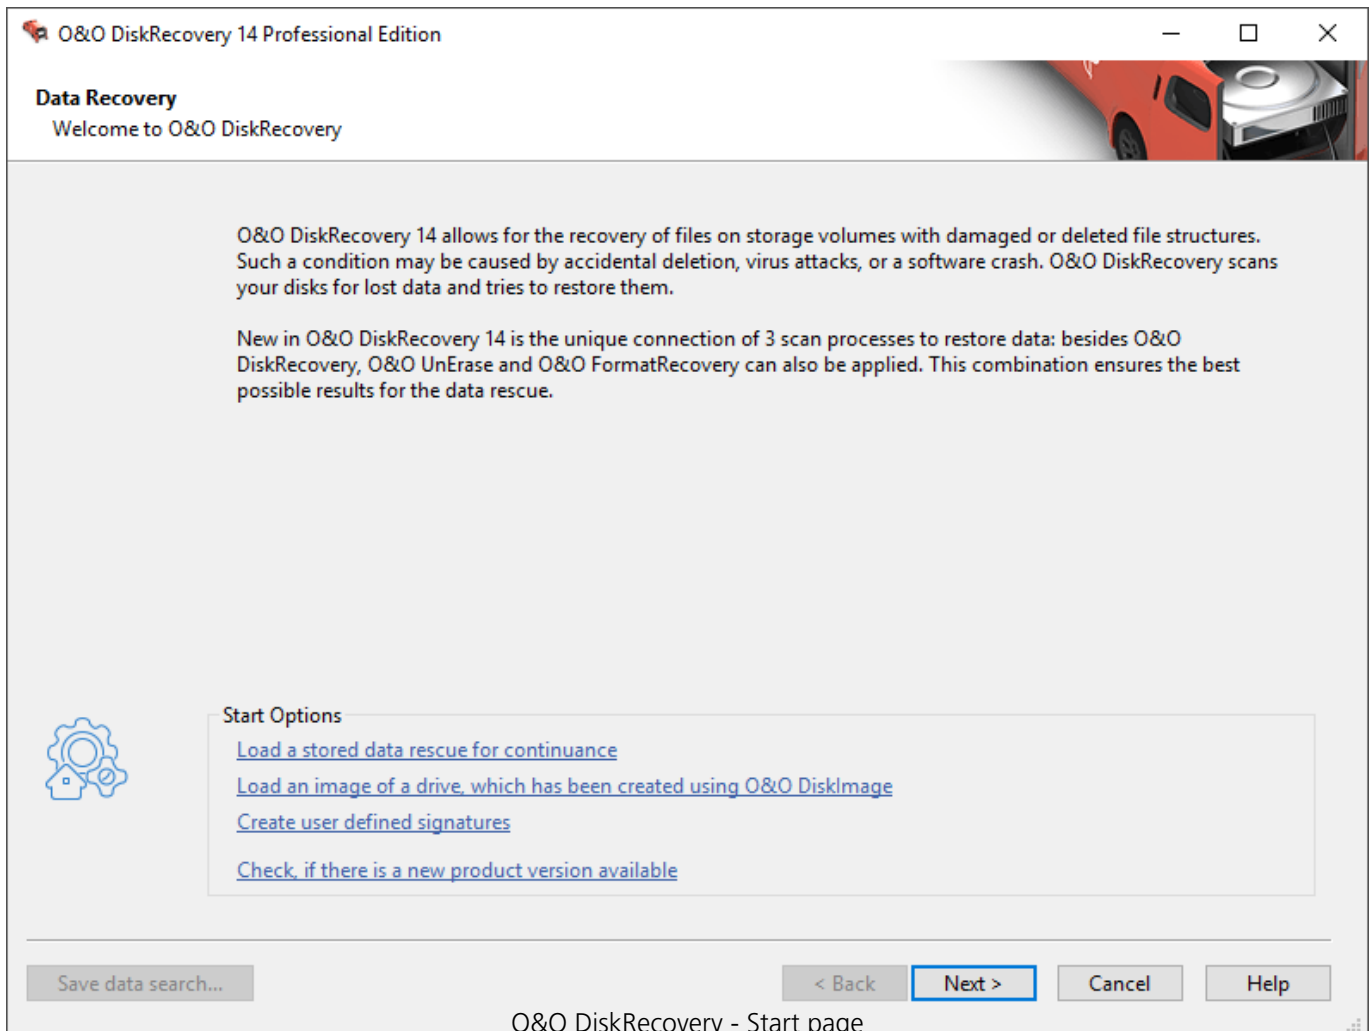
O&O DiskRecovery 14 Professional Edition

Data Recovery
Welcome to O&O DiskRecovery

O&O DiskRecovery 14 allows for the recovery of files on storage volumes with damaged or deleted file structures. Such a condition may be caused by accidental deletion, virus attacks, or a software crash. O&O DiskRecovery scans your disks for lost data and tries to restore them.

New in O&O DiskRecovery 14 is the unique connection of 3 scan processes to restore data: besides O&O DiskRecovery, O&O UnErase and O&O FormatRecovery can also be applied. This combination ensures the best possible results for the data rescue.

Start Options
Load a stored data rescue for continuance
Load an image of a drive, which has been created using O&O DiskImage
Create user defined signatures
Check, if there is a new product version available

Save data search...
< Back
Next >
Cancel
Help

O&O DiskRecovery - Start page